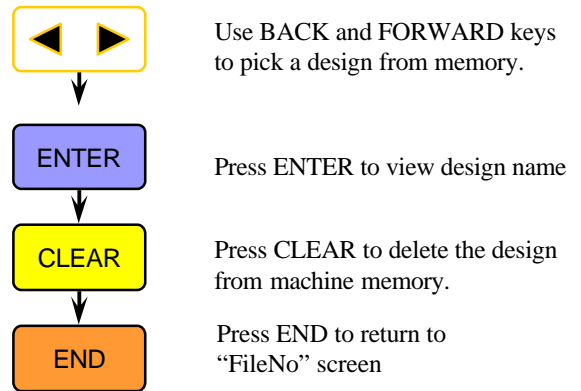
Use BACK and FORWARD keys to pick a design from memory.

ENTER

Press ENTER to view design name

CLEAR

Press CLEAR to delete the design from machine memory.

END

Press END to return to “FileNo” screen